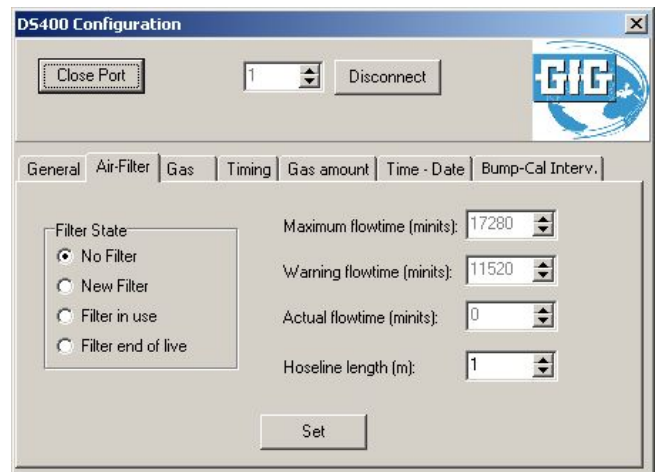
DS400 Configuration

Close Port

1

Disconnect

GfG

General | Air-Filter | Gas | Timing | Gas amount | Time - Date | Bump-Cal Interv.

Filter State
No Filter
New Filter
Filter in use
Filter end of live

Maximum flowtime (minits): 17280
Warning flowtime (minits): 11520
Actual flowtime (minits): 0
Hoseline length (m): 1

Set